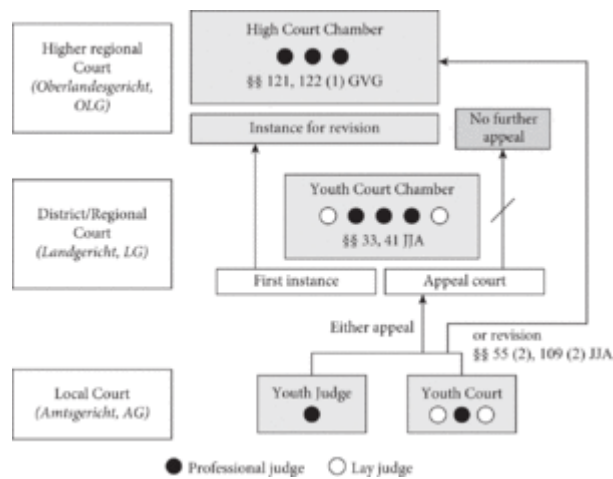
Higher regional Court (Oberlandesgericht, OLG)

High Court Chamber

§§ 121, 122 (1) GVG

Instance for revision

No further appeal

District/Regional Court (Landgericht, LG)

Youth Court Chamber

§§ 33, 41 JJA

First instance

Appeal court

Either appeal

or revision §§ 55 (2), 109 (2) JJA

Local Court (Amtsgericht, AG)

Youth Judge

Youth Court

Professional judge

Lay judge